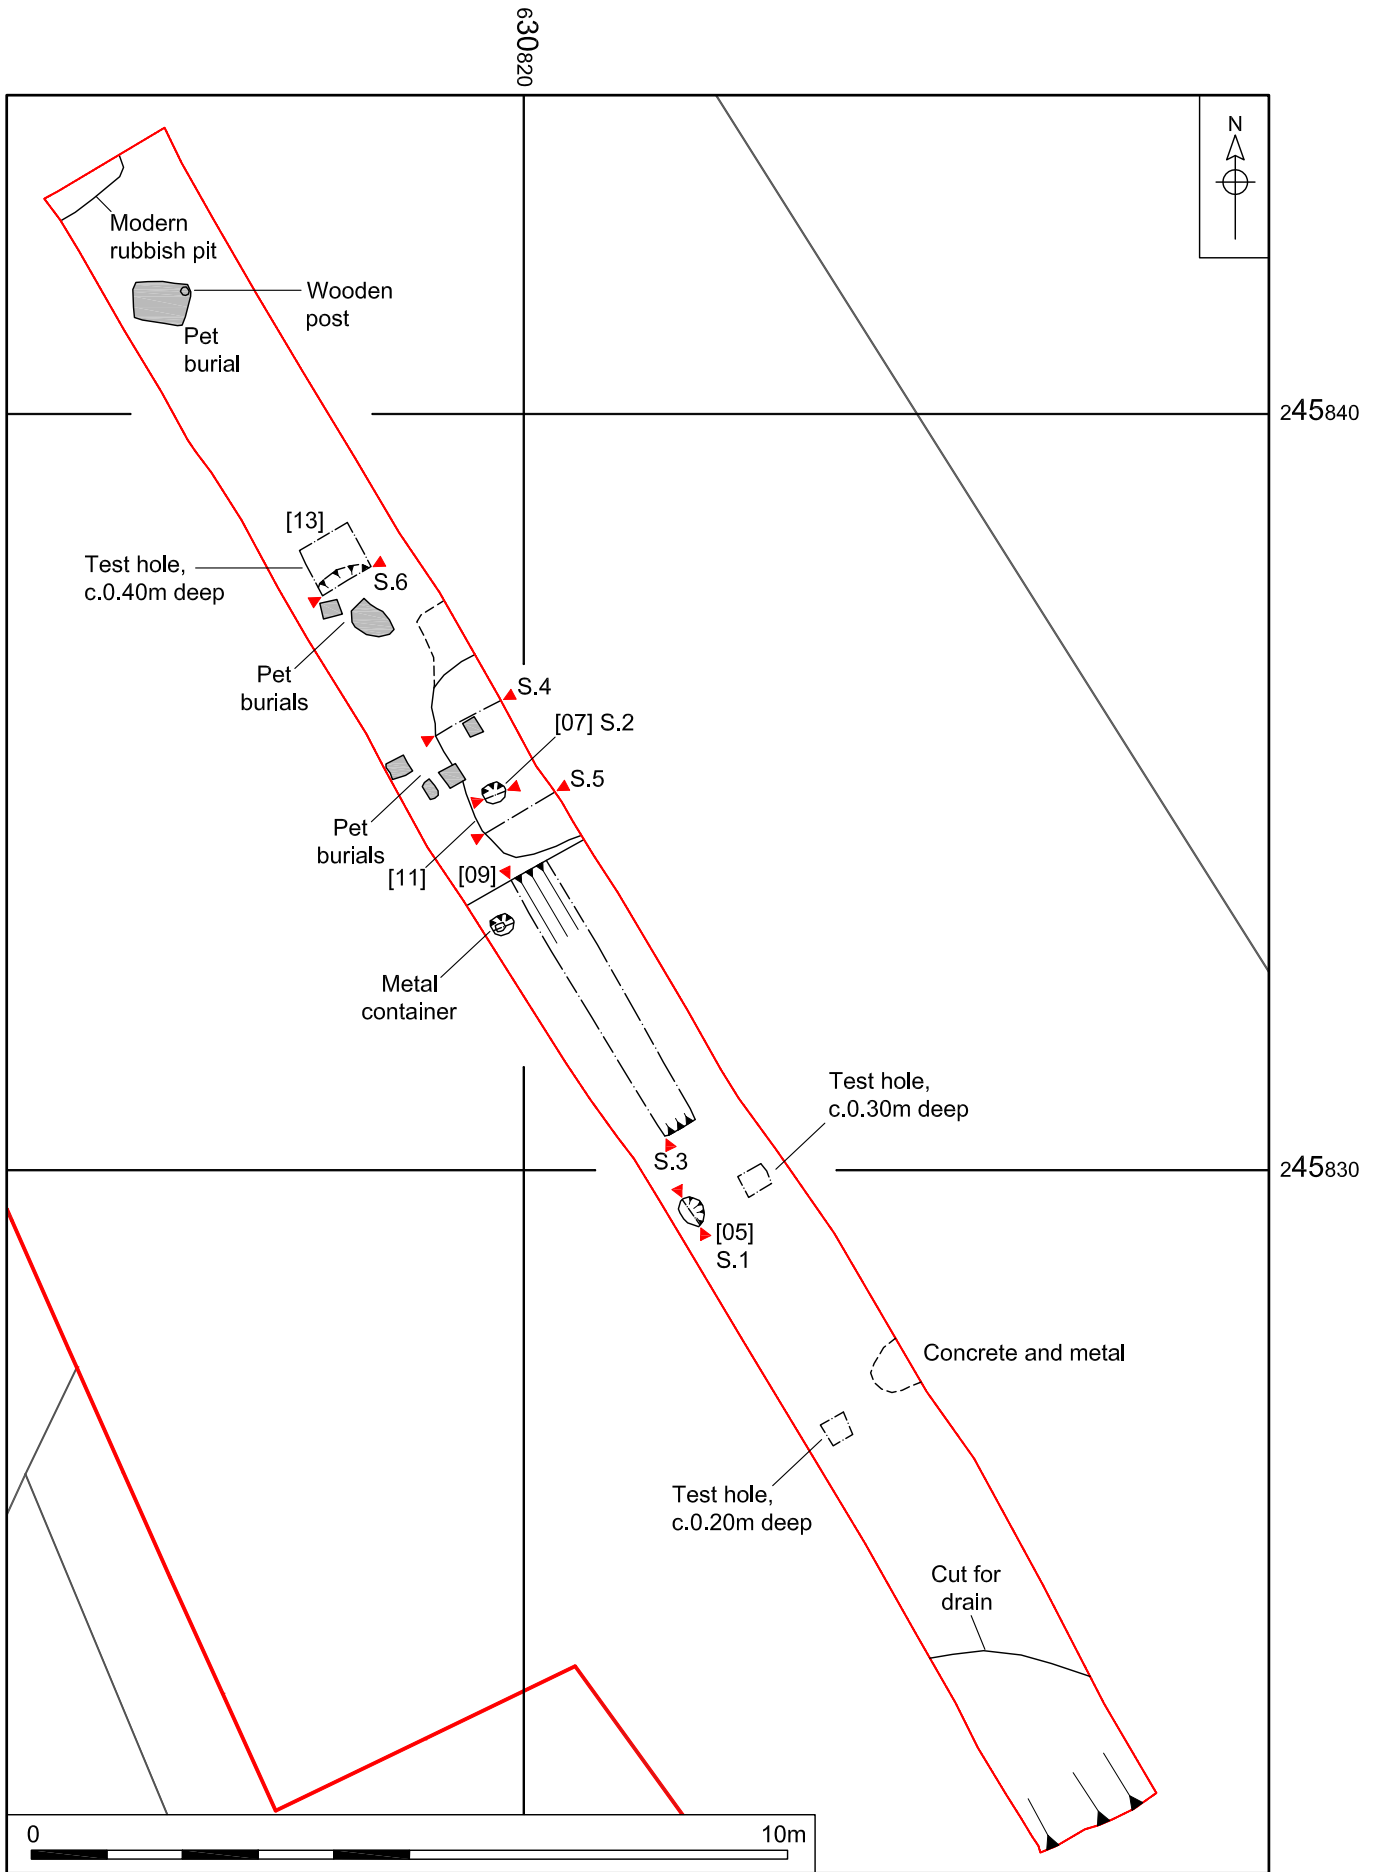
630820

N

Modern rubbish pit

Wooden post

Pet burial

245840

[13]

Test hole, c.0.40m deep

S.6

Pet burials

S.4

[07] S.2

S.5

Pet burials

[11]

[09]

Metal container

Test hole, c.0.30m deep

S.3

245830

[05]
S.1

Concrete and metal

Test hole, c.0.20m deep

Cut for drain

0

10m